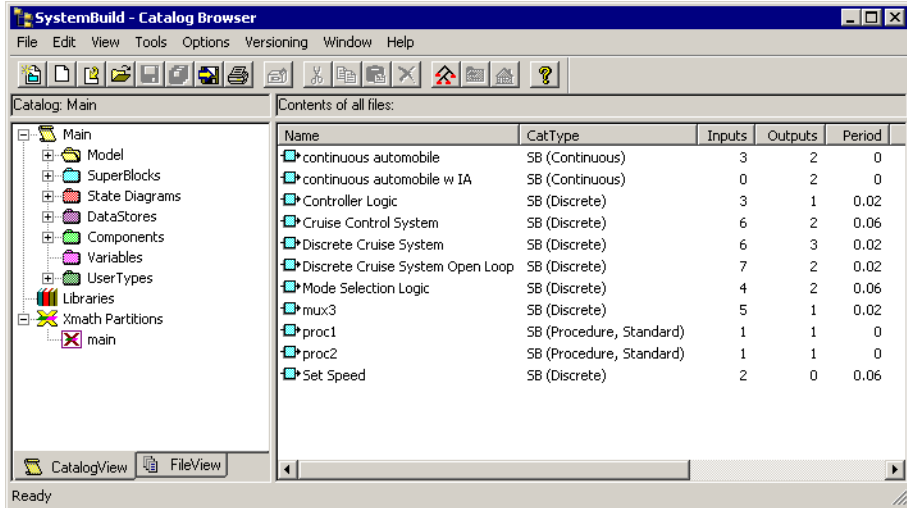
SystemBuild - Catalog Browser

File Edit View Tools Options Versioning Window Help

Catalog: Main

Main
Model
SuperBlocks
State Diagrams
DataStores
Components
Variables
UserTypes
Libraries
Xmath Partitions
main

CatalogView FileView

Contents of all files:

| Name | CatType | Inputs | Outputs | Period |
|---|---|---|---|---|
| continuous automobile | SB (Continuous) | 3 | 2 | 0 |
| continuous automobile w IA | SB (Continuous) | 0 | 2 | 0 |
| Controller Logic | SB (Discrete) | 3 | 1 | 0.02 |
| Cruise Control System | SB (Discrete) | 6 | 2 | 0.06 |
| Discrete Cruise System | SB (Discrete) | 6 | 3 | 0.02 |
| Discrete Cruise System Open Loop | SB (Discrete) | 7 | 2 | 0.02 |
| Mode Selection Logic | SB (Discrete) | 4 | 2 | 0.06 |
| mux3 | SB (Discrete) | 5 | 1 | 0.02 |
| proc1 | SB (Procedure, Standard) | 1 | 1 | 0 |
| proc2 | SB (Procedure, Standard) | 1 | 1 | 0 |
| Set Speed | SB (Discrete) | 2 | 0 | 0.06 |

Ready